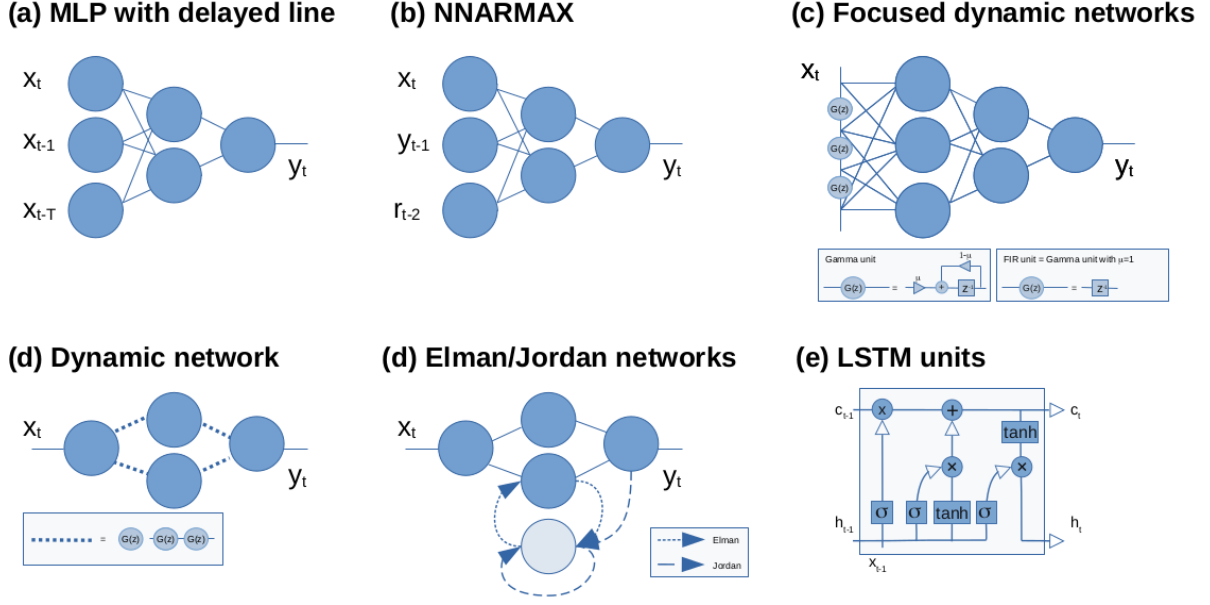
(a) MLP with delayed line

$x_t$

$x_{t-1}$

$x_{t-T}$

$y_t$

(b) NNARMAX

$x_t$

$y_{t-1}$

$r_{t-2}$

$y_t$

(c) Focused dynamic networks

$x_t$

G(z)

G(z)

G(z)

$y_t$

Gamma unit

G(z) = μ + $z^{-1}$ 1-μ

FIR unit = Gamma unit with μ=1

G(z) = $z^{-1}$

(d) Dynamic network

$x_t$

$y_t$

= G(z) G(z) G(z)

(d) Elman/Jordan networks

$x_t$

$y_t$

Elman

Jordan

(e) LSTM units

$c_{t-1}$

x

+

$c_t$

tanh

x

x

σ

σ

tanh

σ

$h_{t-1}$

$h_t$

$x_{t-1}$